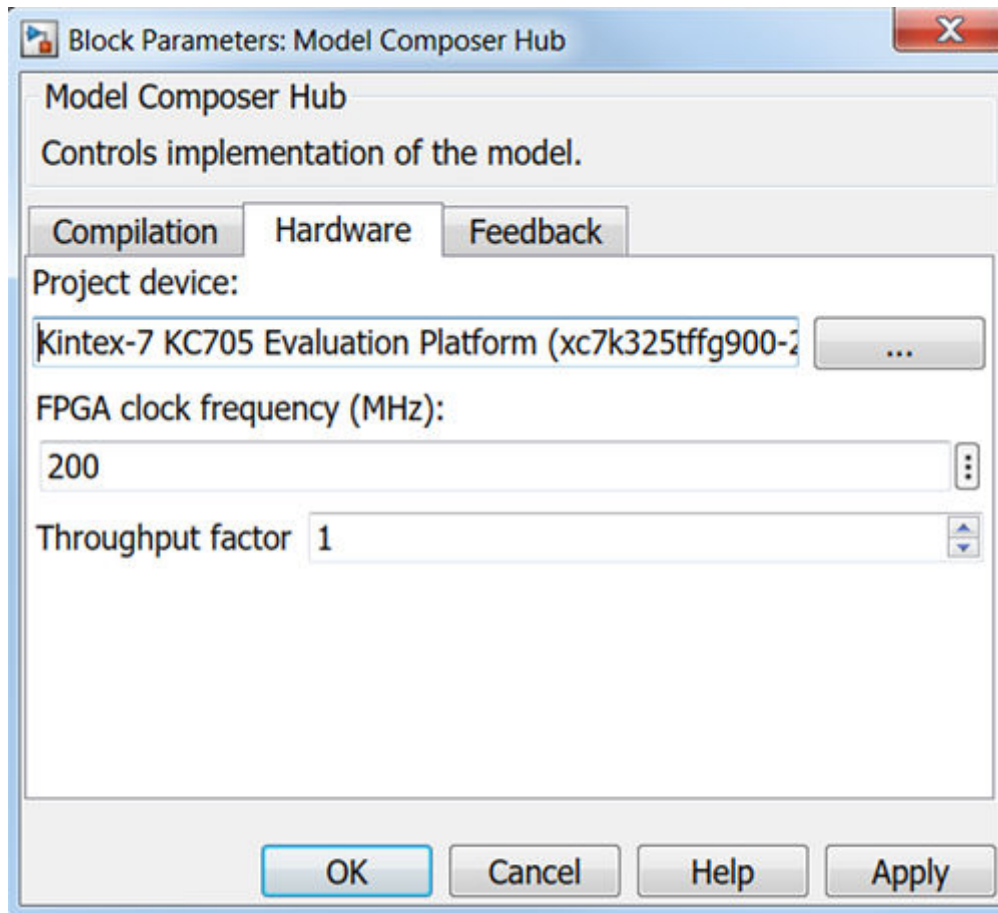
Block Parameters: Model Composer Hub

X

Model Composer Hub

Controls implementation of the model.

Compilation

Hardware

Feedback

Project device:

Kintex-7 KC705 Evaluation Platform (xc7k325tffg900-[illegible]

...

FPGA clock frequency (MHz):

200

Throughput factor

1

OK

Cancel

Help

Apply